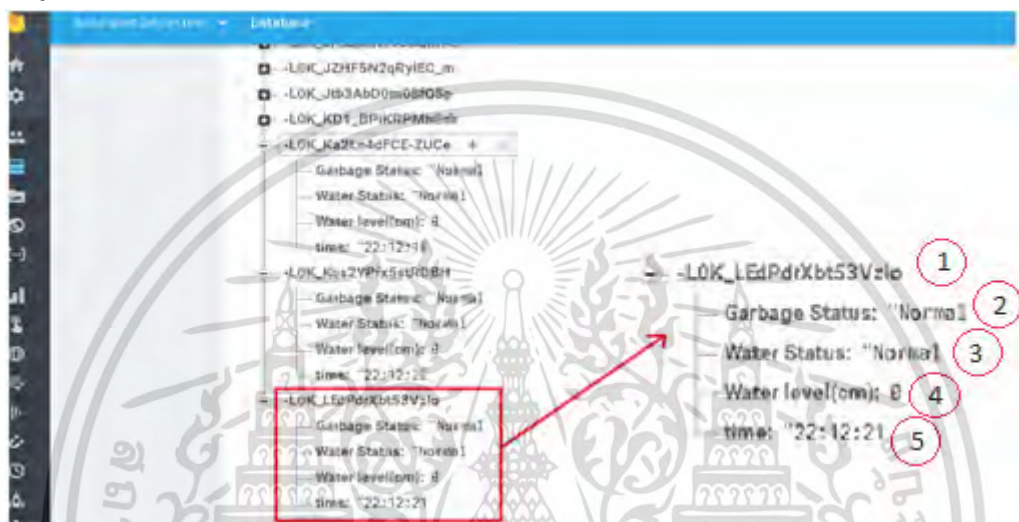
Database

-L0K_JZHF5N2qRylEC_m
-L0K_Jtb3AbD0m08f05p
-L0K_KD1_BPiKRPMh8er
-L0K_Ka2Ln4dFCE-ZUCe
Garbage Status: "Normal
Water Status: "Normal
Water level(cm): 0
time: "22:12:1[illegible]
-L0K_Kss2YPrx5sURBBH
Garbage Status: "Normal
Water Status: "Normal
Water level(cm): 0
time: "22:12:2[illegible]
-L0K_LEdPdrXbt53Vzlo
Garbage Status: "Normal
Water Status: "Normal
Water level(cm): 0
time: "22:12:21

-L0K_LEdPdrXbt53Vzlo 1
Garbage Status: "Normal 2
Water Status: "Normal 3
Water level(cm): 0 4
time: "22:12:21 5